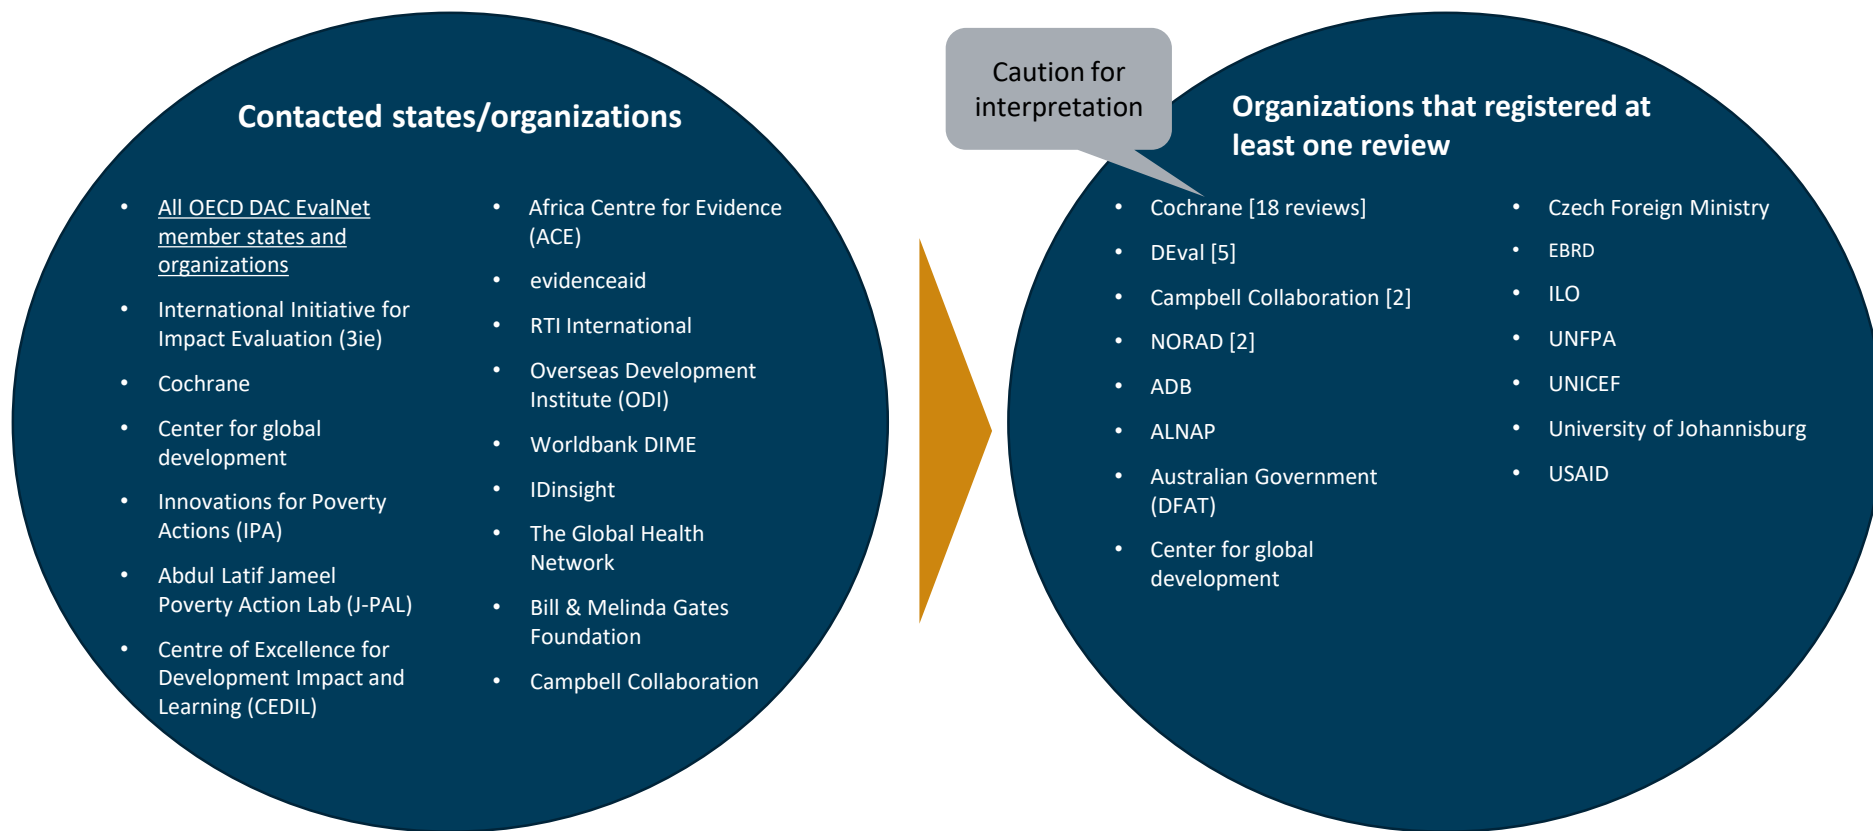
Contacted states/organizations

- All OECD DAC EvalNet member states and organizations
- International Initiative for Impact Evaluation (3ie)
- Cochrane
- Center for global development
- Innovations for Poverty Actions (IPA)
- Abdul Latif Jameel Poverty Action Lab (J-PAL)
- Centre of Excellence for Development Impact and Learning (CEDIL)

- Africa Centre for Evidence (ACE)
- evidenceaid
- RTI International
- Overseas Development Institute (ODI)
- Worldbank DIME
- IDinsight
- The Global Health Network
- Bill & Melinda Gates Foundation
- Campbell Collaboration

Caution for interpretation

Organizations that registered at least one review

- Cochrane [18 reviews]
- DEval [5]
- Campbell Collaboration [2]
- NORAD [2]
- ADB
- ALNAP
- Australian Government (DFAT)
- Center for global development

- Czech Foreign Ministry
- EBRD
- ILO
- UNFPA
- UNICEF
- University of Johannisburg
- USAID